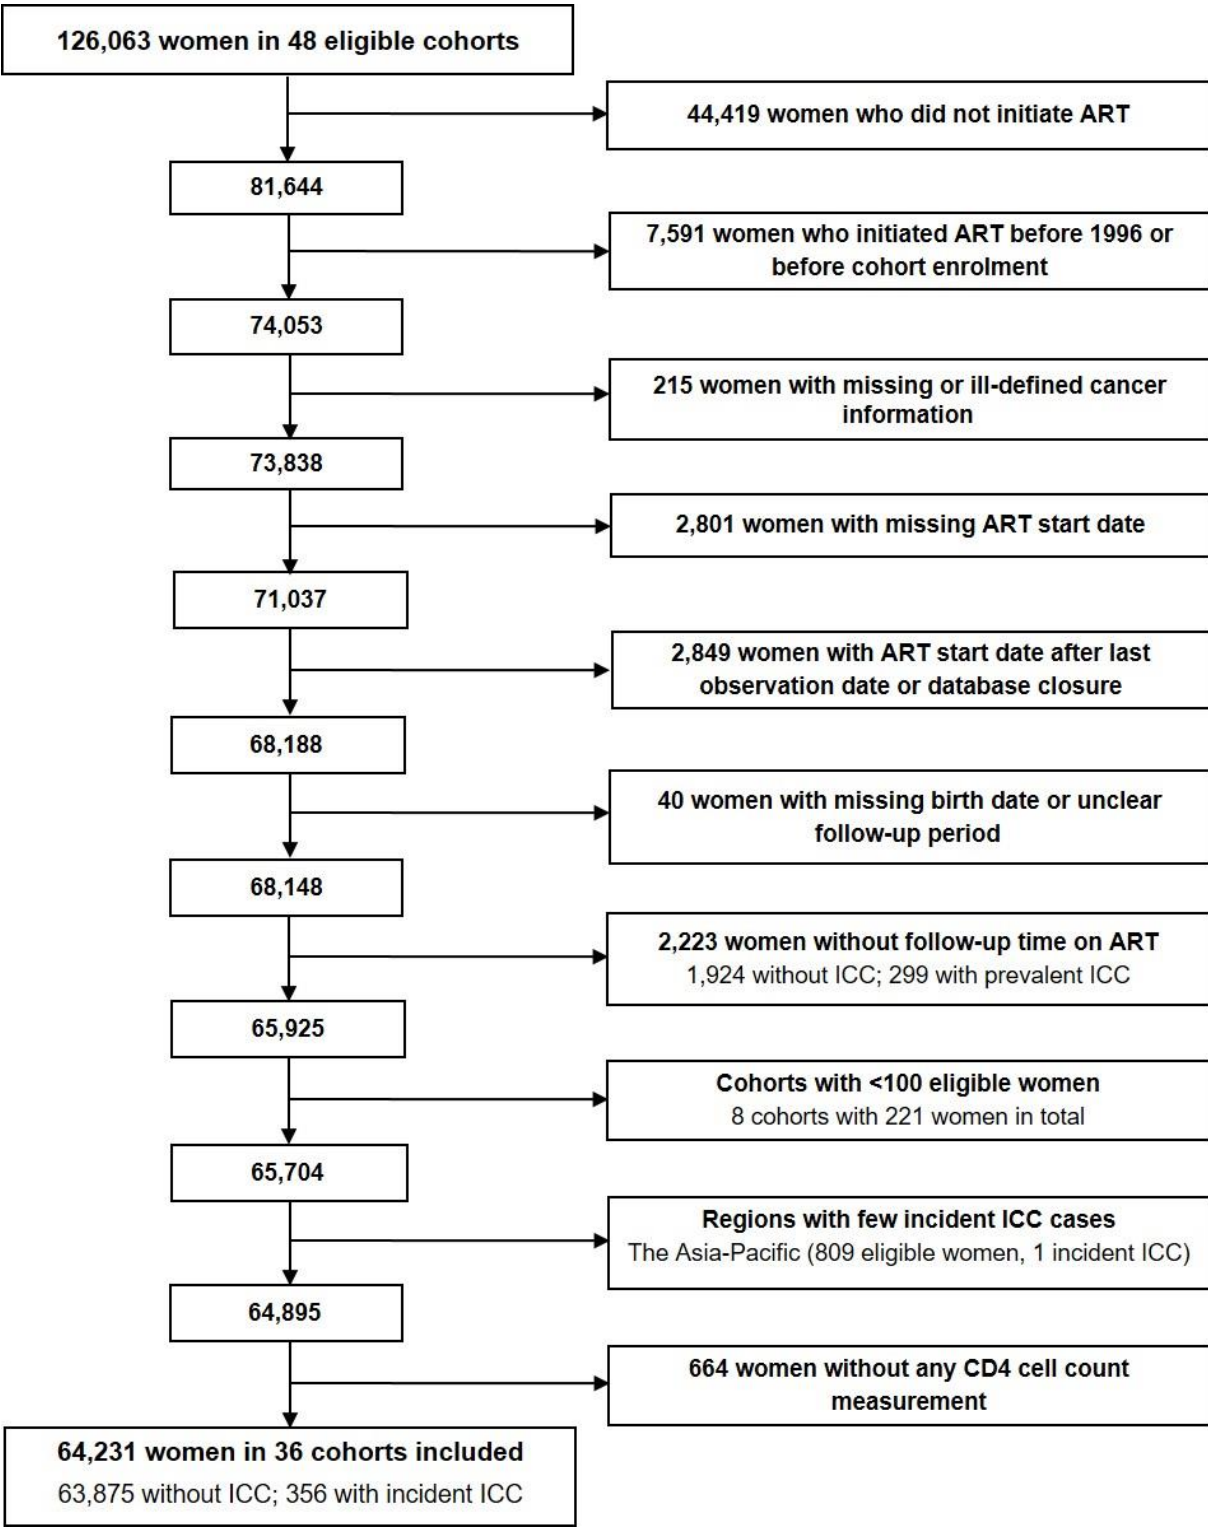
126,063 women in 48 eligible cohorts

44,419 women who did not initiate ART

81,644

7,591 women who initiated ART before 1996 or before cohort enrolment

74,053

215 women with missing or ill-defined cancer information

73,838

2,801 women with missing ART start date

71,037

2,849 women with ART start date after last observation date or database closure

68,188

40 women with missing birth date or unclear follow-up period

68,148

2,223 women without follow-up time on ART
1,924 without ICC; 299 with prevalent ICC

65,925

Cohorts with <100 eligible women
8 cohorts with 221 women in total

65,704

Regions with few incident ICC cases
The Asia-Pacific (809 eligible women, 1 incident ICC)

64,895

664 women without any CD4 cell count measurement

64,231 women in 36 cohorts included
63,875 without ICC; 356 with incident ICC